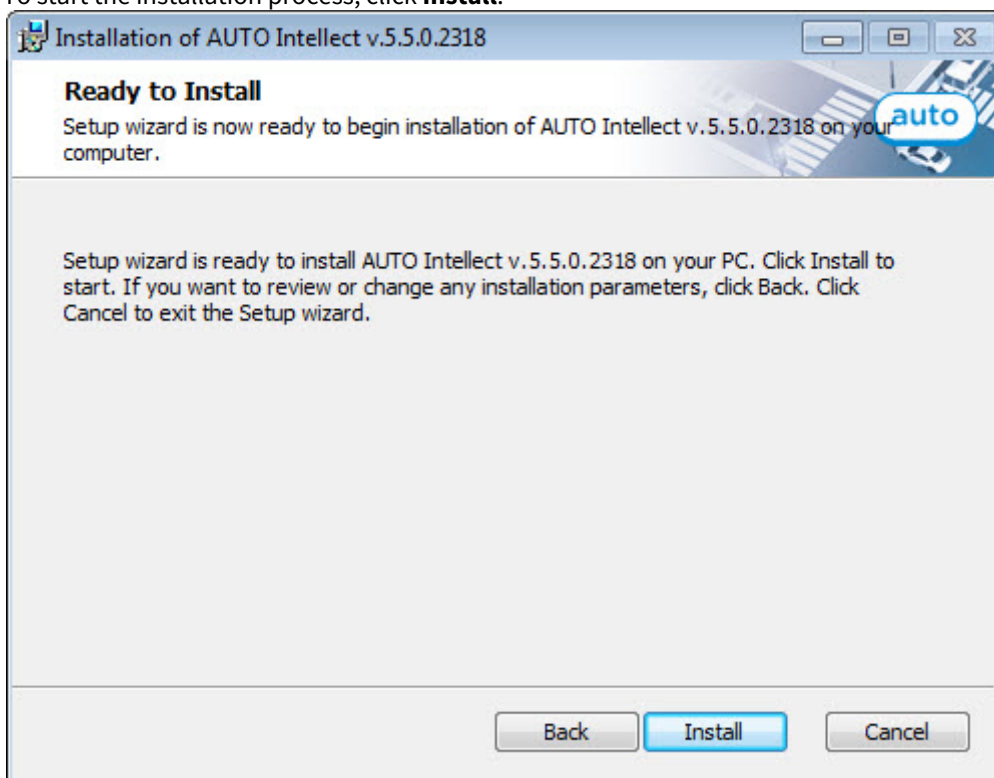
To start the installation process, click **Install**.

Installation of AUTO Intellect v.5.5.0.2318

**Ready to Install**

Setup wizard is now ready to begin installation of AUTO Intellect v.5.5.0.2318 on your computer.

auto

Setup wizard is ready to install AUTO Intellect v.5.5.0.2318 on your PC. Click Install to start. If you want to review or change any installation parameters, click Back. Click Cancel to exit the Setup wizard.

Back Install Cancel